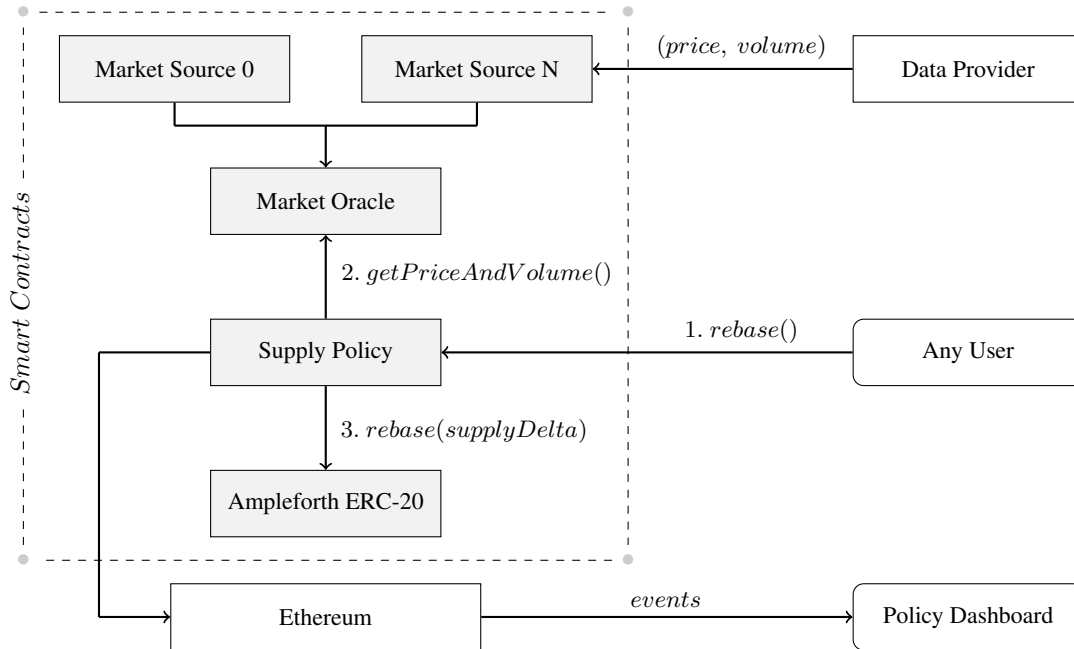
Smart Contracts

Market Source 0

Market Source N

$(price,\ volume)$

Data Provider

Market Oracle

2. $getPriceAndVolume()$

1. $rebase()$

Supply Policy

Any User

3. $rebase(supplyDelta)$

Ampleforth ERC-20

Ethereum

$events$

Policy Dashboard